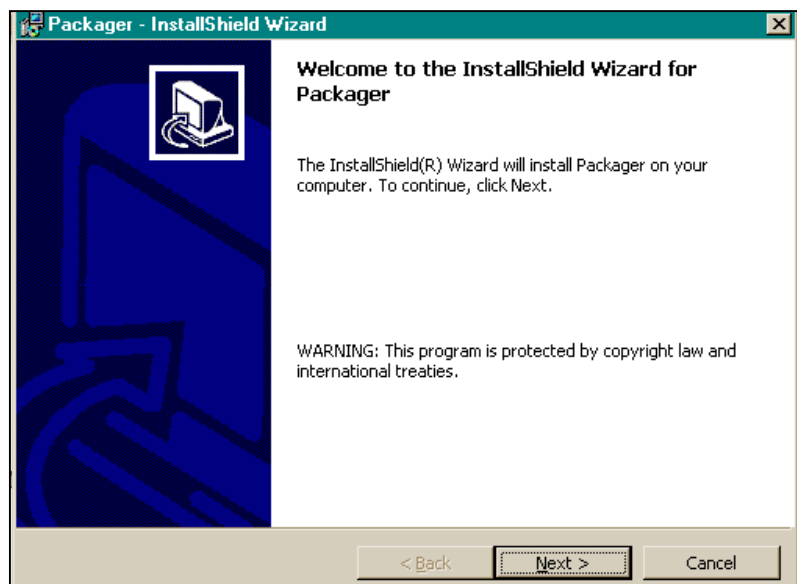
Packager - InstallShield Wizard

Welcome to the InstallShield Wizard for Packager

The InstallShield(R) Wizard will install Packager on your computer. To continue, click Next.

WARNING: This program is protected by copyright law and international treaties.

< Back

Next >

Cancel